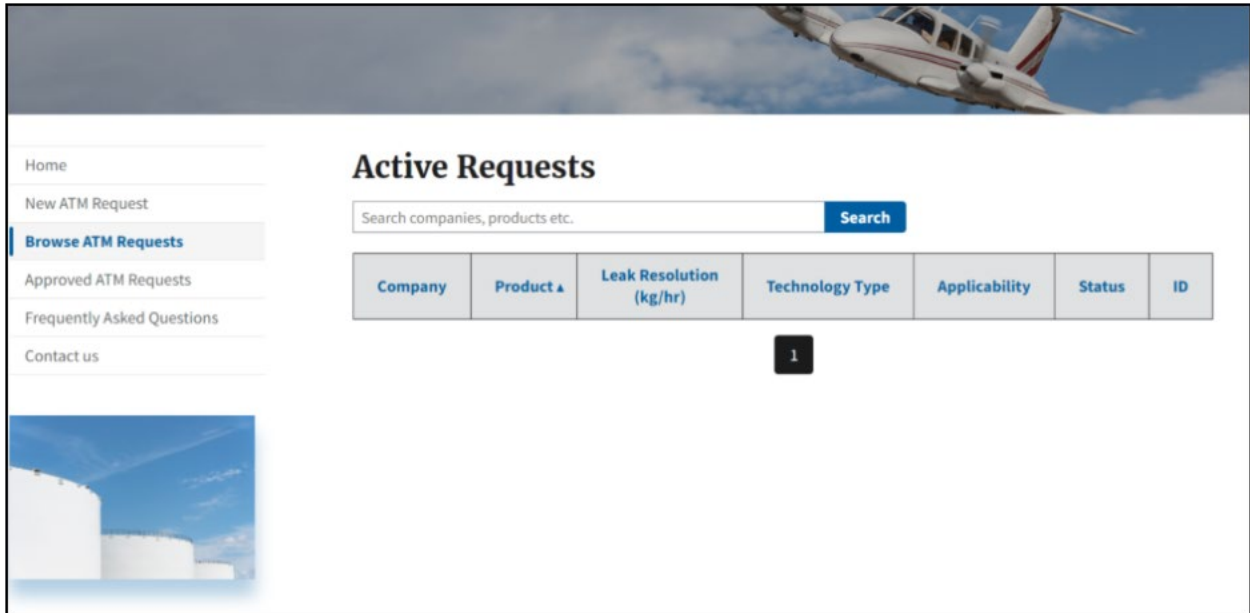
Home
New ATM Request
Browse ATM Requests
Approved ATM Requests
Frequently Asked Questions
Contact us

Active Requests

Search companies, products etc.
Search

| Company | Product ▲ | Leak Resolution (kg/hr) | Technology Type | Applicability | Status | ID |
|---|---|---|---|---|---|---|

1